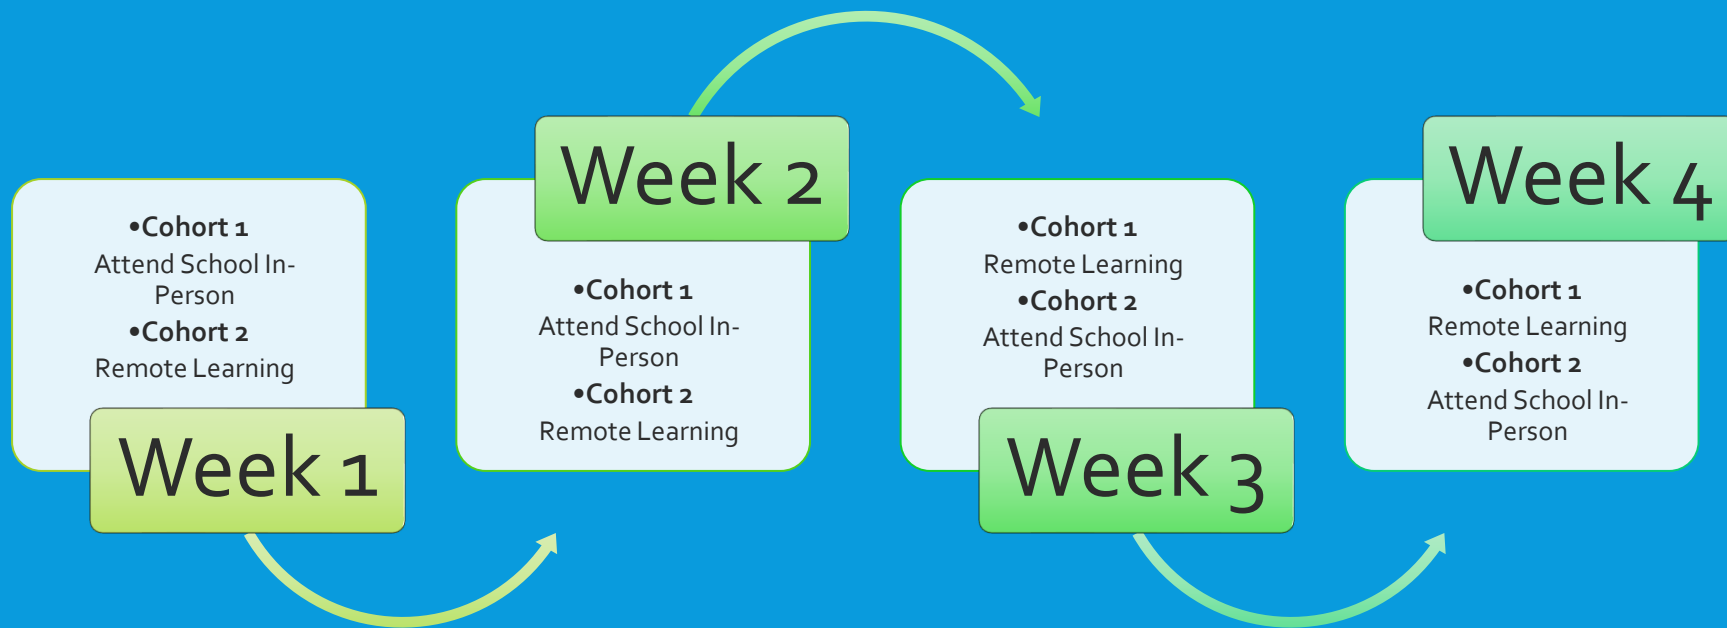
•Cohort 1
Attend School In-Person
•Cohort 2
Remote Learning

Week 1

Week 2

•Cohort 1
Attend School In-Person
•Cohort 2
Remote Learning

•Cohort 1
Remote Learning
•Cohort 2
Attend School In-Person

Week 3

Week 4

•Cohort 1
Remote Learning
•Cohort 2
Attend School In-Person